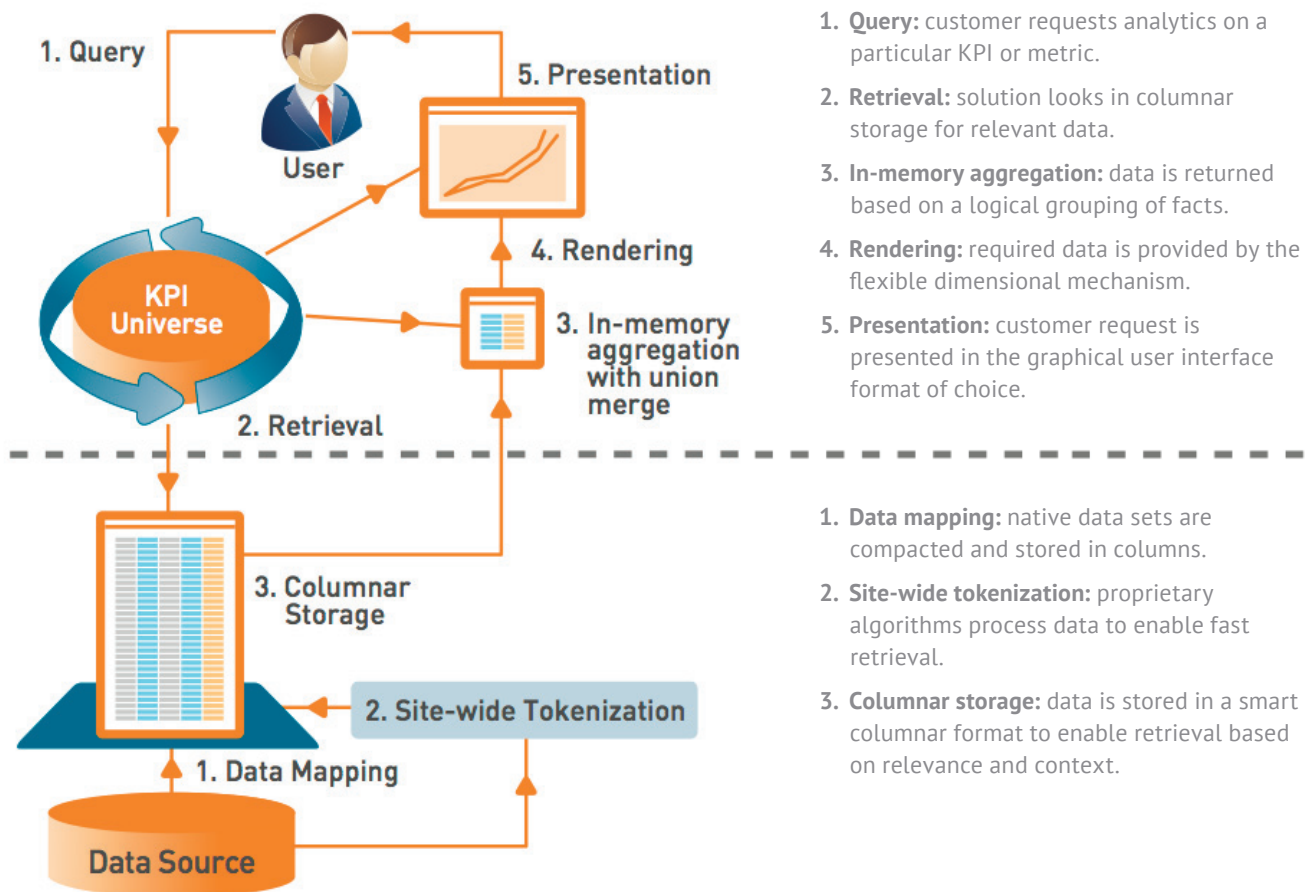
1. Query

User

5. Presentation

4. Rendering

KPI Universe

3. In-memory aggregation with union merge

2. Retrieval

3. Columnar Storage

2. Site-wide Tokenization

1. Data Mapping

Data Source

1. **Query:** customer requests analytics on a particular KPI or metric.

2. **Retrieval:** solution looks in columnar storage for relevant data.

3. **In-memory aggregation:** data is returned based on a logical grouping of facts.

4. **Rendering:** required data is provided by the flexible dimensional mechanism.

5. **Presentation:** customer request is presented in the graphical user interface format of choice.

1. **Data mapping:** native data sets are compacted and stored in columns.

2. **Site-wide tokenization:** proprietary algorithms process data to enable fast retrieval.

3. **Columnar storage:** data is stored in a smart columnar format to enable retrieval based on relevance and context.